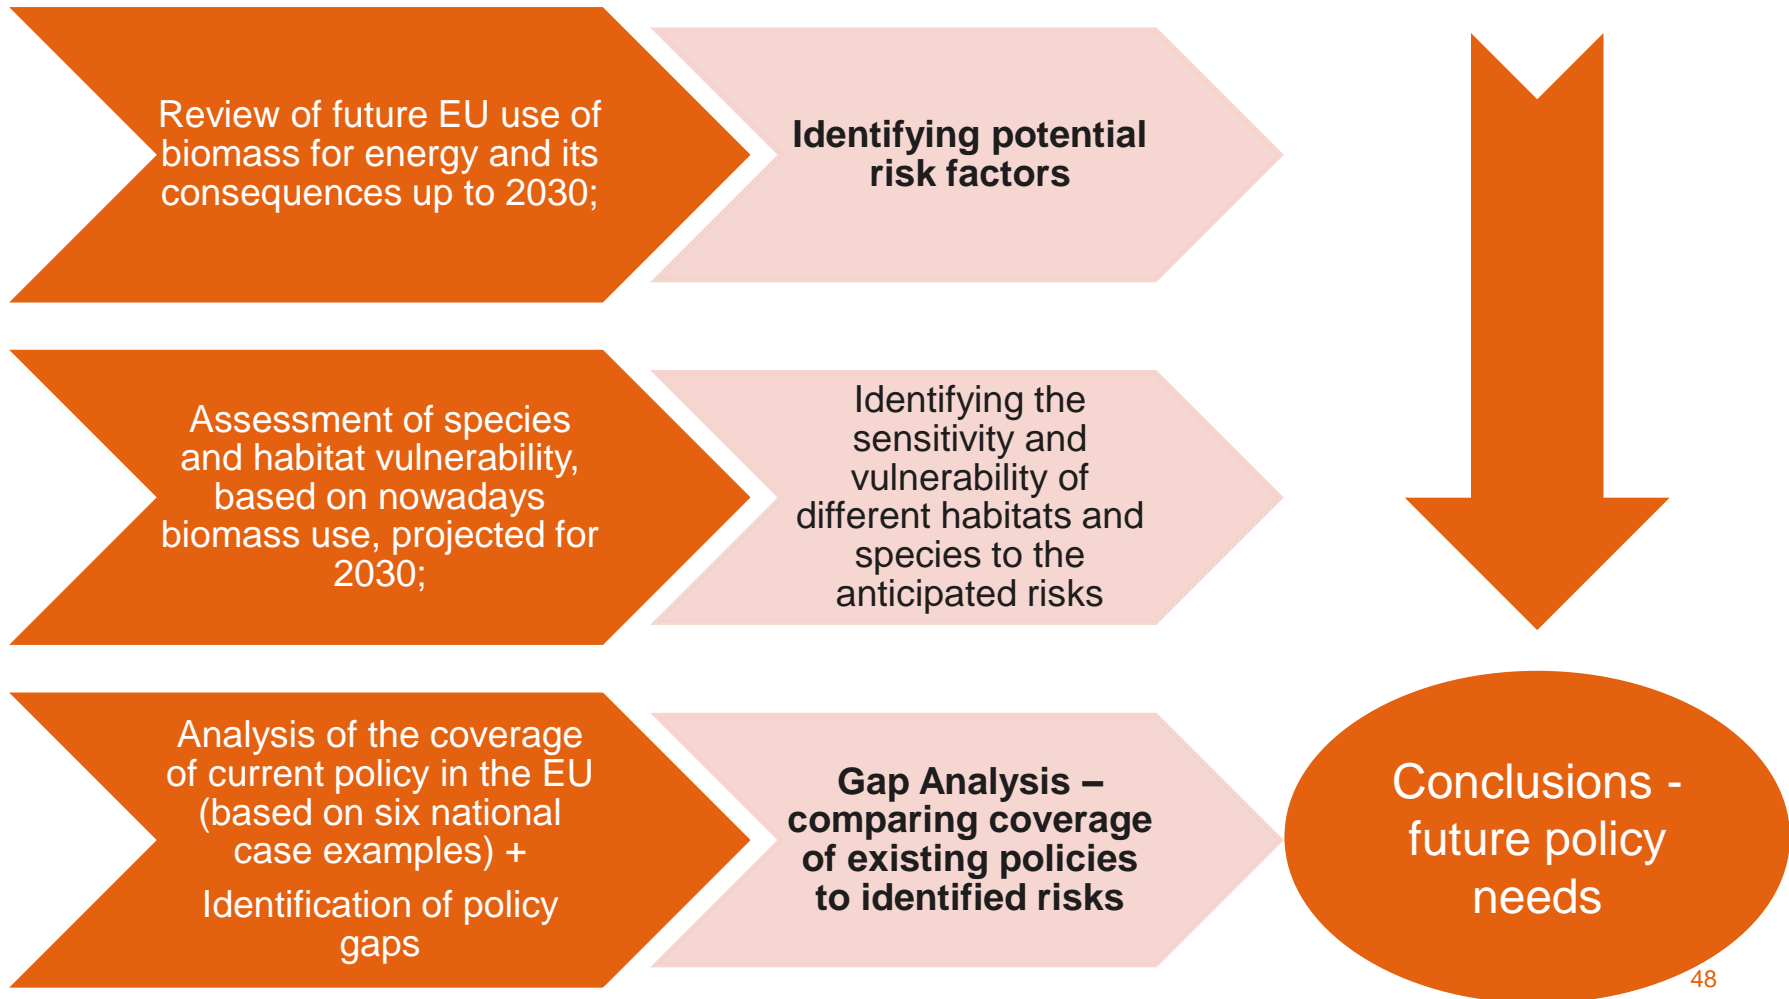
Review of future EU use of biomass for energy and its consequences up to 2030;

Identifying potential risk factors

Assessment of species and habitat vulnerability, based on nowadays biomass use, projected for 2030;

Identifying the sensitivity and vulnerability of different habitats and species to the anticipated risks

Analysis of the coverage of current policy in the EU (based on six national case examples) +

Identification of policy gaps

Gap Analysis – comparing coverage of existing policies to identified risks

Conclusions - future policy needs

48